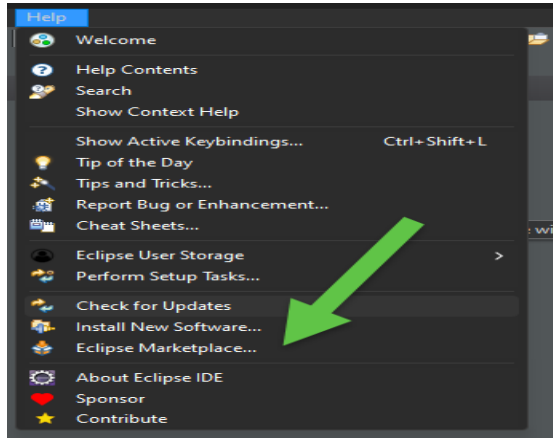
Help

Welcome

Help Contents
Search
Show Context Help

Show Active Keybindings... Ctrl+Shift+L
Tip of the Day
Tips and Tricks...
Report Bug or Enhancement...
Cheat Sheets...

Eclipse User Storage >
Perform Setup Tasks...

Check for Updates
Install New Software...
Eclipse Marketplace...

About Eclipse IDE
Sponsor
Contribute

e wi